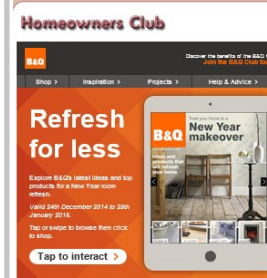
Homeowners Club

B&Q

Discover the benefits of the B&Q Club
Join the B&Q Club to

Shop > Inspiration > Projects > Help & Advice >

Refresh for less

Explore B&Q's latest ideas and top products for a New Year room refresh.

Valid 24th December 2014 to 20th January 2015.

Tap or swipe to browse then click to shop.

Tap to interact >

B&Q

Give your home a
New Year makeover

Ideas and products to refresh your home